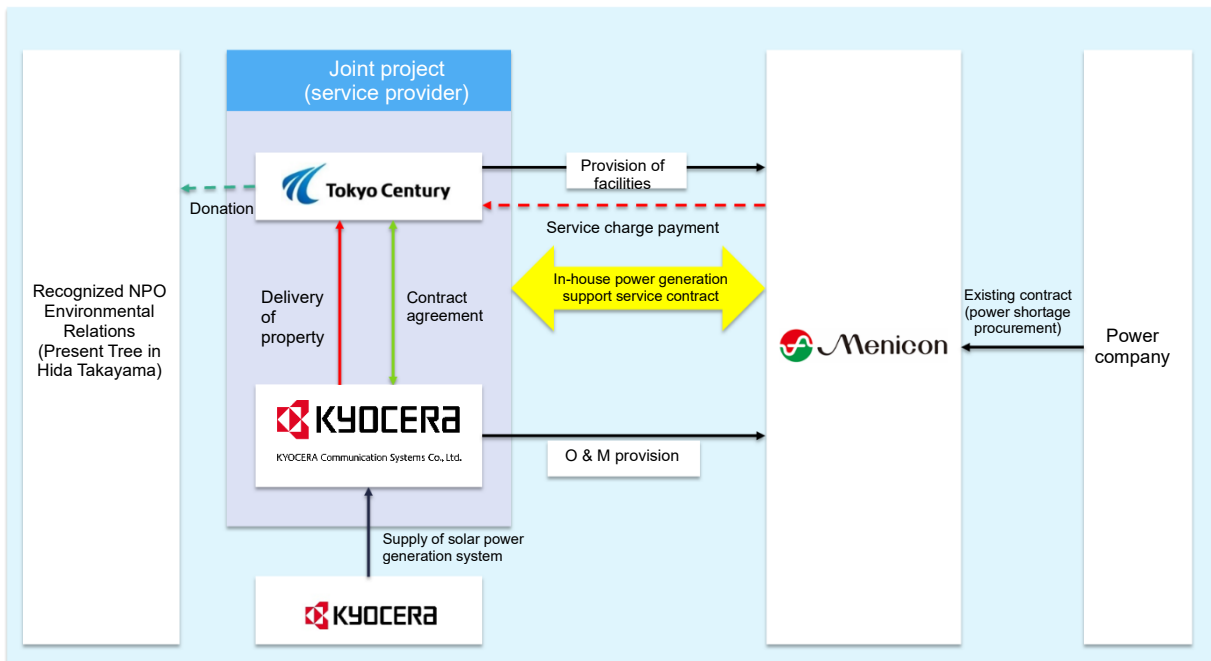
Recognized NPO Environmental Relations (Present Tree in Hida Takayama)

Joint project (service provider)

Donation

Tokyo Century

Delivery of property

Contract agreement

KYOCERA

KYOCERA Communication Systems Co., Ltd.

Supply of solar power generation system

KYOCERA

Provision of facilities

Service charge payment

In-house power generation support service contract

O & M provision

Menicon

Existing contract (power shortage procurement)

Power company